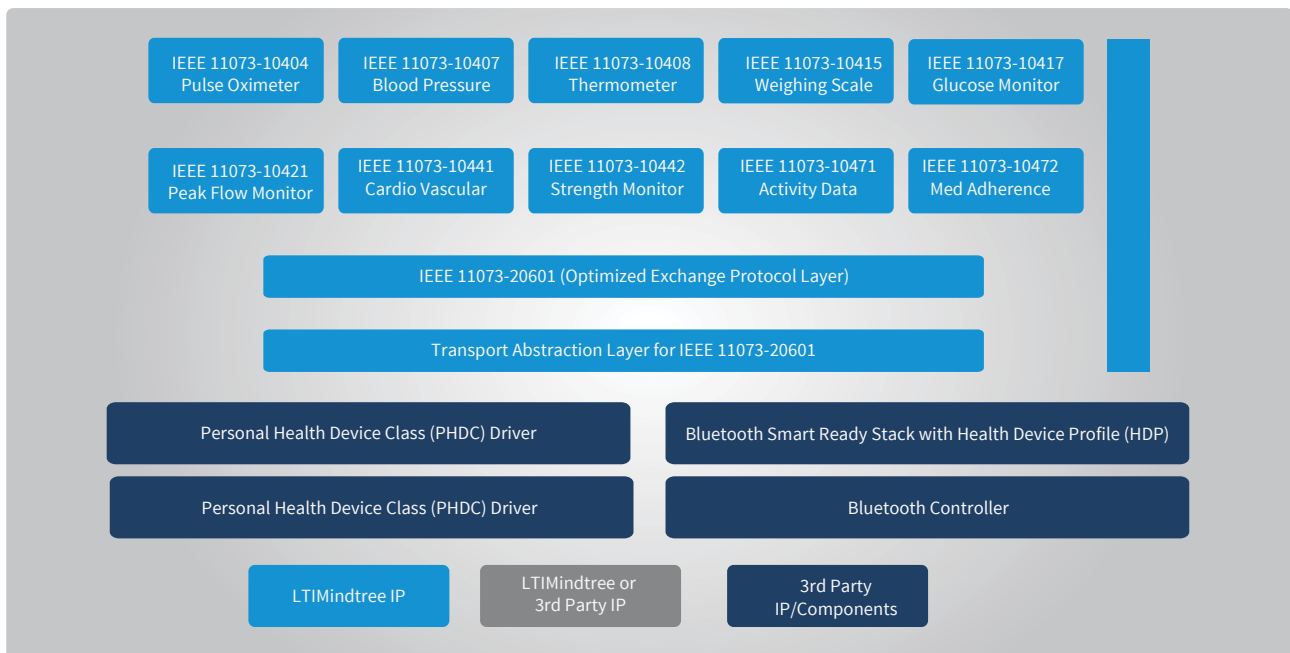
IEEE 11073-10404
Pulse Oximeter

IEEE 11073-10407
Blood Pressure

IEEE 11073-10408
Thermometer

IEEE 11073-10415
Weighing Scale

IEEE 11073-10417
Glucose Monitor

IEEE 11073-10421
Peak Flow Monitor

IEEE 11073-10441
Cardio Vascular

IEEE 11073-10442
Strength Monitor

IEEE 11073-10471
Activity Data

IEEE 11073-10472
Med Adherence

IEEE 11073-20601 (Optimized Exchange Protocol Layer)

Transport Abstraction Layer for IEEE 11073-20601

Personal Health Device Class (PHDC) Driver

Bluetooth Smart Ready Stack with Health Device Profile (HDP)

Personal Health Device Class (PHDC) Driver

Bluetooth Controller

LTIMindtree IP

LTIMindtree or
3rd Party IP

3rd Party
IP/Components